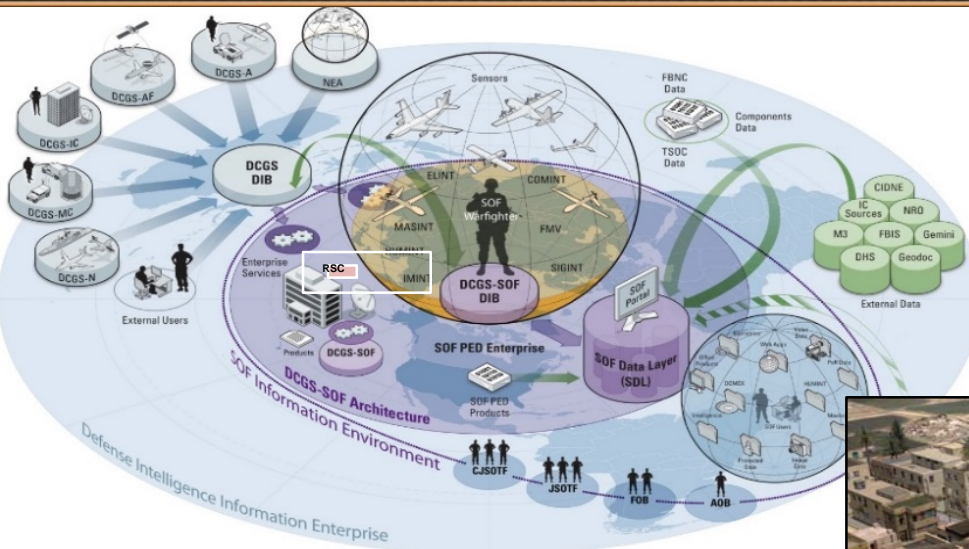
DCGS-AF

DCGS-A

NEA

DCGS-IC

DCGS-MC

DCGS-N

DCGS DIB

External Users

Sensors

ELINT

COMINT

SOF Warfighter

MASINT

FMV

HUMINT

IMINT

SIGINT

RSC

DCGS-SOF DIB

Enterprise Services

Products

DCGS-SOF

SOF PED Enterprise

SOF PED Products

DCGS-SOF Architecture

SOF Information Environment

Defense Intelligence Information Enterprise

FBNC Data

Components Data

TSOC Data

CIDNE

IC Sources

NRO

M3

FBIS

Gemini

DHS

Geodoc

External Data

SOF Portal

SOF Data Layer (SDL)

Web Apps

Video Data

DDMS

HUMINT

SOF Users

CJSOTF

JSOTF

FOB

AOB